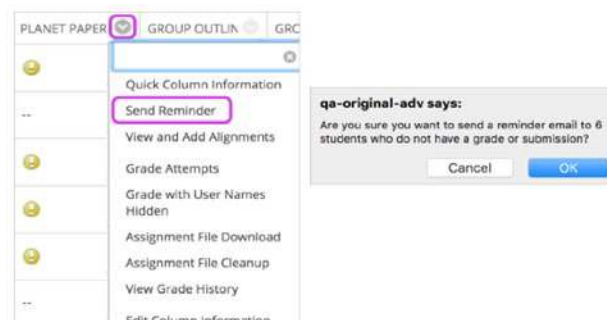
PLANET PAPER GROUP OUTLIN GRC

--

--

Quick Column Information
Send Reminder
View and Add Alignments
Grade Attempts
Grade with User Names Hidden
Assignment File Download
Assignment File Cleanup
View Grade History
Edit Column Information

qa-original-adv says:
Are you sure you want to send a reminder email to 6 students who do not have a grade or submission?
Cancel OK